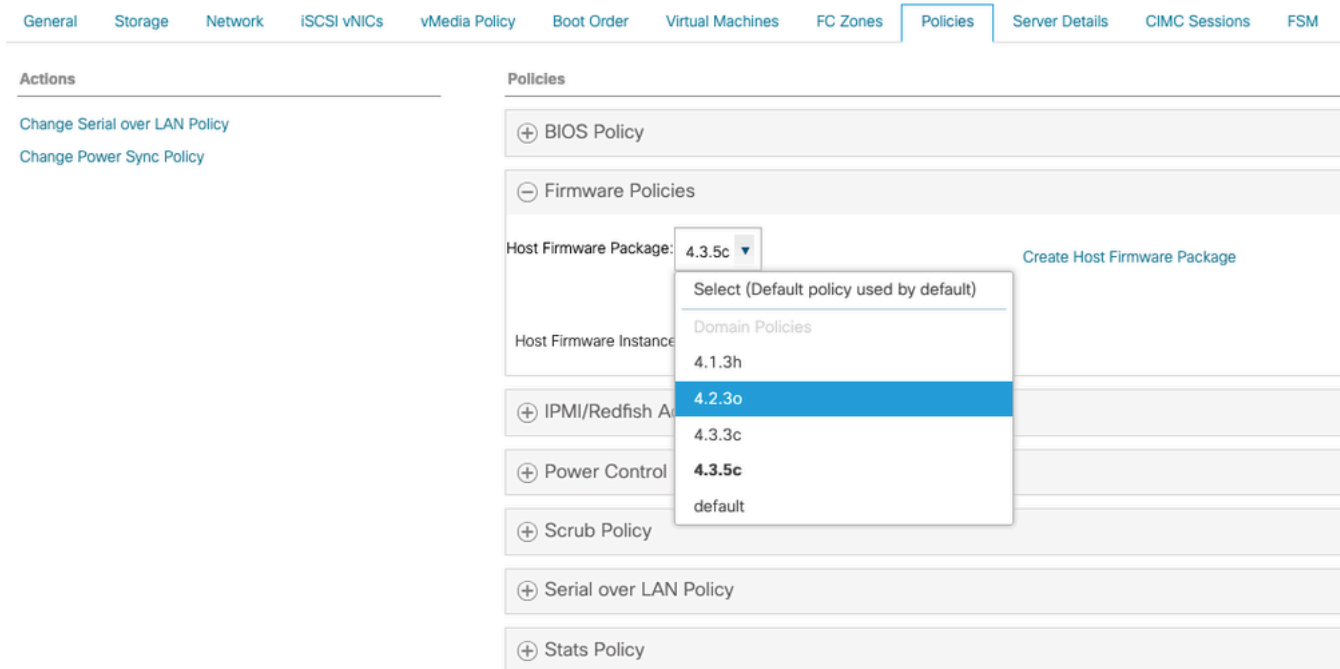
General Storage Network iSCSI vNICs vMedia Policy Boot Order Virtual Machines FC Zones Policies Server Details CIMC Sessions FSM

Actions

Change Serial over LAN Policy

Change Power Sync Policy

Policies

BIOS Policy

Firmware Policies

Host Firmware Package: 4.3.5c

Create Host Firmware Package

Select (Default policy used by default)

Domain Policies

4.1.3h

4.2.3o

4.3.3c

4.3.5c

default

Host Firmware Instance

IPMI/Redfish A

Power Control

Scrub Policy

Serial over LAN Policy

Stats Policy